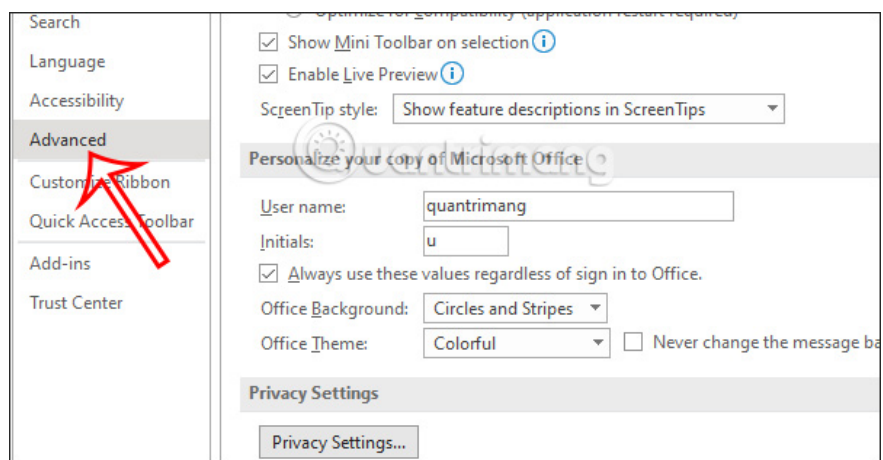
Search
Language
Accessibility
Advanced
Customize Ribbon
Quick Access Toolbar
Add-ins
Trust Center

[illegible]
Show Mini Toolbar on selection
Enable Live Preview
ScreenTip style: Show feature descriptions in ScreenTips

Personalize your copy of Microsoft Office
User name: quantrimang
Initials: u
Always use these values regardless of sign in to Office.
Office Background: Circles and Stripes
Office Theme: Colorful
Never change the message ba

Privacy Settings
Privacy Settings...